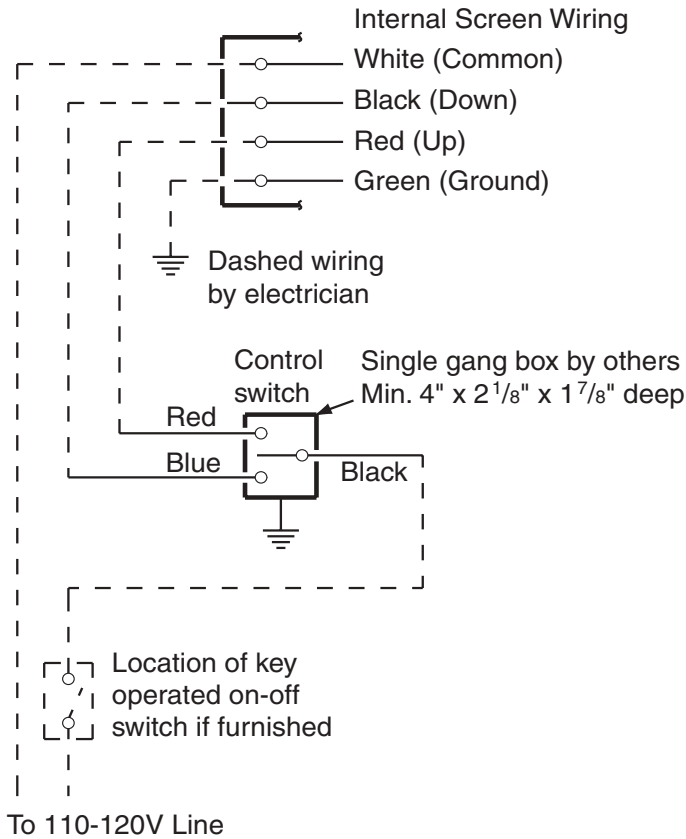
Internal Screen Wiring
White (Common)
Black (Down)
Red (Up)
Green (Ground)

Dashed wiring by electrician

Control switch

Single gang box by others Min. 4" x 2$\frac{1}{8}$" x 1$\frac{7}{8}$" deep

Red
Blue
Black

Location of key operated on-off switch if furnished

To 110-120V Line